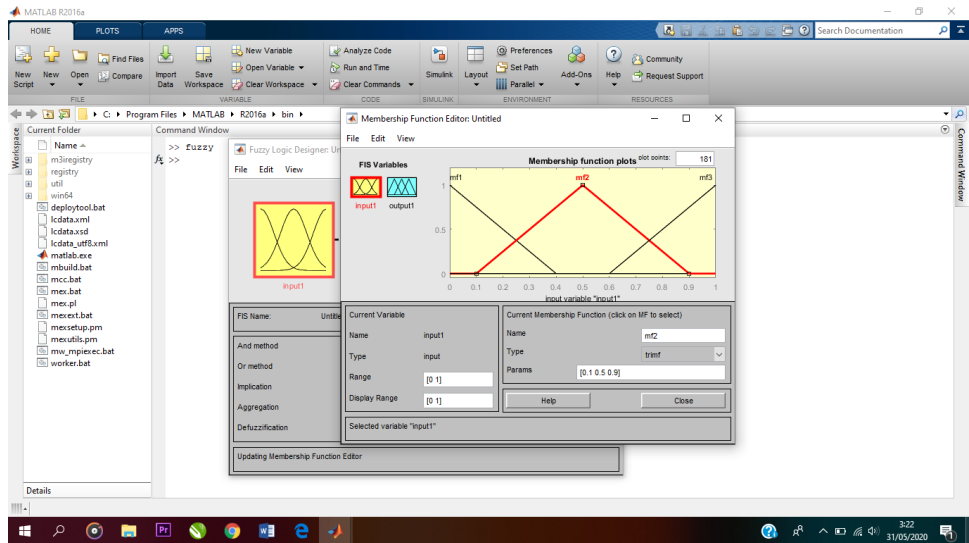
MATLAB R2016a

HOME PLOTS APPS

Search Documentation

New Script New Open Find Files Compare Import Data Save Workspace New Variable Open Variable Clear Workspace Analyze Code Run and Time Clear Commands Simulink Layout Preferences Set Path Parallel Add-Ons Help Community Request Support

FILE VARIABLE CODE SIMULINK ENVIRONMENT RESOURCES

C: ▸ Program Files ▸ MATLAB ▸ R2016a ▸ bin ▸

Current Folder

Name

m3iregistry
registry
util
win64
deploytool.bat
lcdata.xml
lcdata.xsd
lcdata_utf8.xml
matlab.exe
mbuild.bat
mcc.bat
mex.bat
mex.pl
mexext.bat
mexsetup.pm
mexutils.pm
mw_mpiexec.bat
worker.bat

Details

Command Window

>> fuzzy
fx >>

Fuzzy Logic Designer: Un

File Edit View

input1

FIS Name: Untitle

And method
Or method
Implication
Aggregation
Defuzzification

Updating Membership Function Editor

Membership Function Editor: Untitled

File Edit View

FIS Variables

input1 output1

Membership function plots plot points: 181

mf1 mf2 mf3

1

0.5

0

0 0.1 0.2 0.3 0.4 0.5 0.6 0.7 0.8 0.9 1

input variable "input1"

Current Variable

Name input1

Type input

Range [0 1]

Display Range [0 1]

Current Membership Function (click on MF to select)

Name mf2

Type trimf

Params [0.1 0.5 0.9]

Help Close

Selected variable "input1"

Command Window

Workspace

3:22
31/05/2020